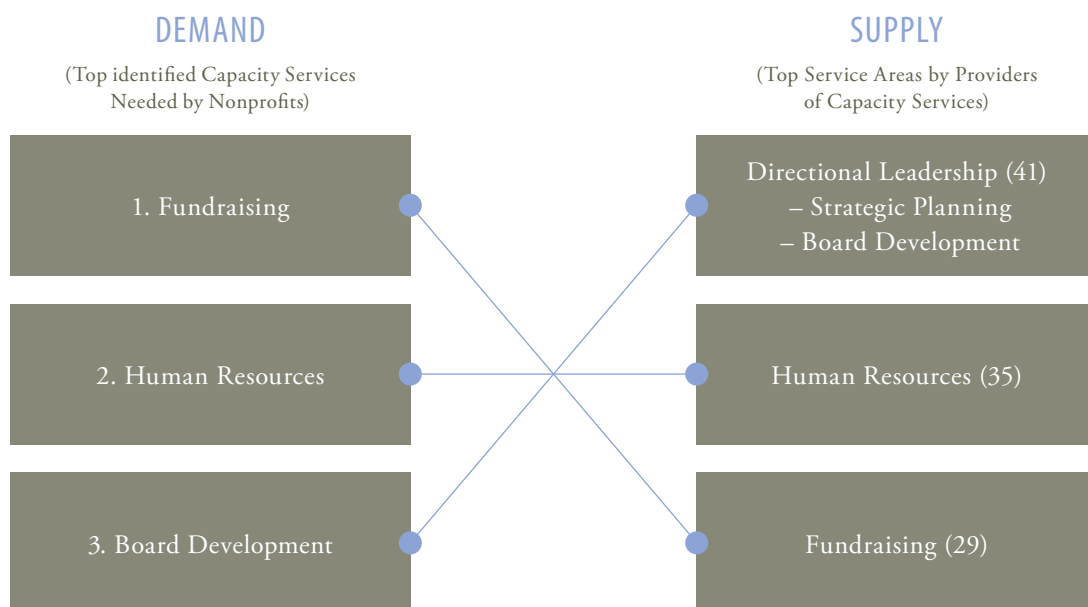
DEMAND

(Top identified Capacity Services Needed by Nonprofits)

1. Fundraising

2. Human Resources

3. Board Development

SUPPLY

(Top Service Areas by Providers of Capacity Services)

Directional Leadership (41)
– Strategic Planning
– Board Development

Human Resources (35)

Fundraising (29)